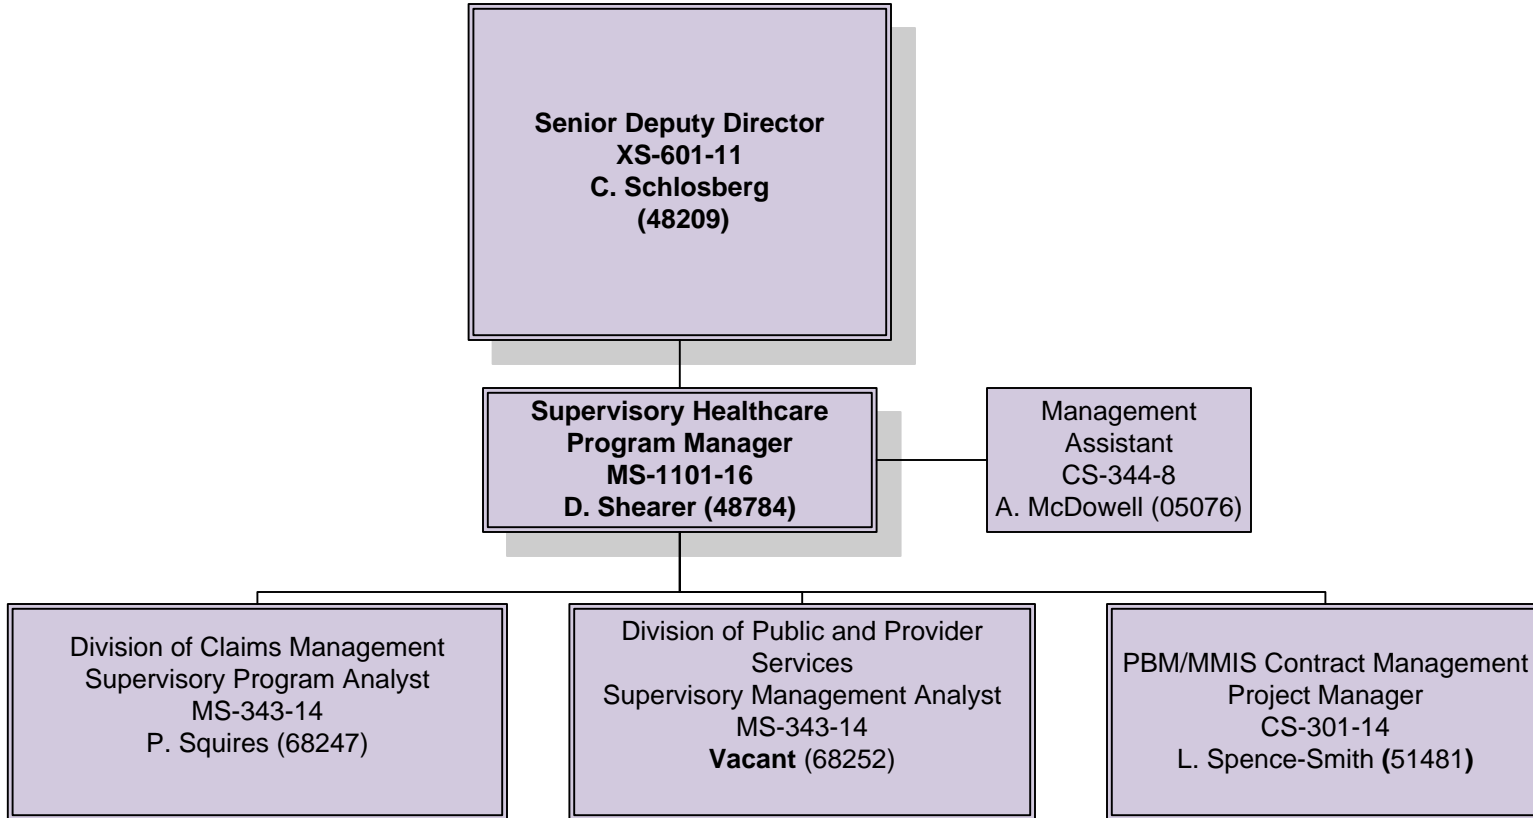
Senior Deputy Director
XS-601-11
C. Schlosberg
(48209)

Supervisory Healthcare Program Manager
MS-1101-16
D. Shearer (48784)

Management Assistant
CS-344-8
A. McDowell (05076)

Division of Claims Management
Supervisory Program Analyst
MS-343-14
P. Squires (68247)

Division of Public and Provider Services
Supervisory Management Analyst
MS-343-14
Vacant (68252)

PBM/MMIS Contract Management
Project Manager
CS-301-14
L. Spence-Smith (51481)